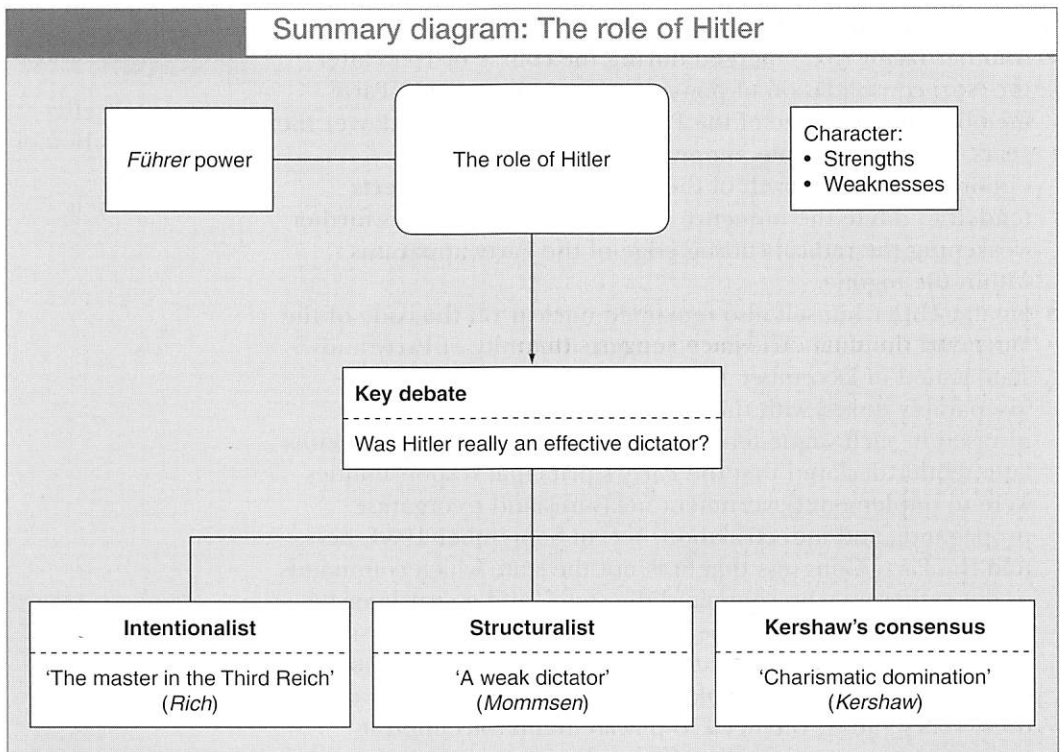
Summary diagram: The role of Hitler

*Führer* power

The role of Hitler

Character:
• Strengths
• Weaknesses

**Key debate**

Was Hitler really an effective dictator?

**Intentionalist**

'The master in the Third Reich' (*Rich*)

**Structuralist**

'A weak dictator' (*Mommsen*)

**Kershaw's consensus**

'Charismatic domination' (*Kershaw*)